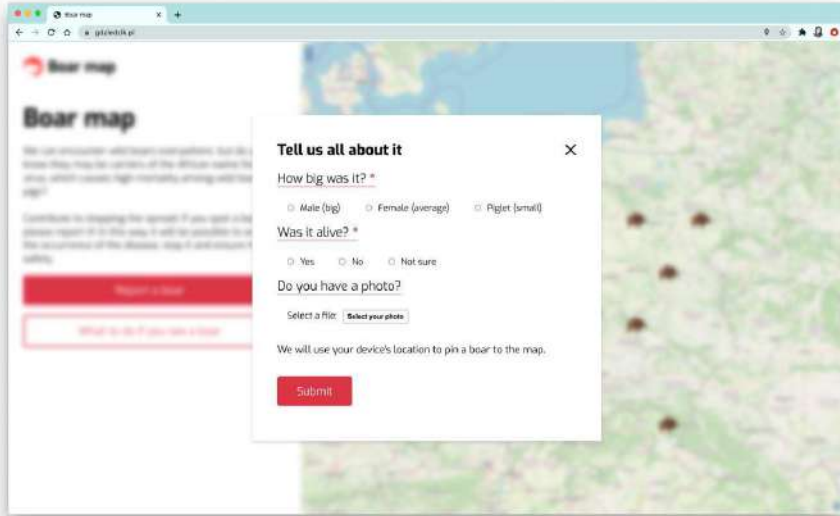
Boar map

Boar map

Boar map

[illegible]

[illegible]

Report a boar

What to do if you see a boar

Tell us all about it

How big was it? *

Male (big)
Female (average)
Piglet (small)

Was it alive? *

Yes
No
Not sure

Do you have a photo?

Select a file: Select your photo

We will use your device's location to pin a boar to the map.

Submit